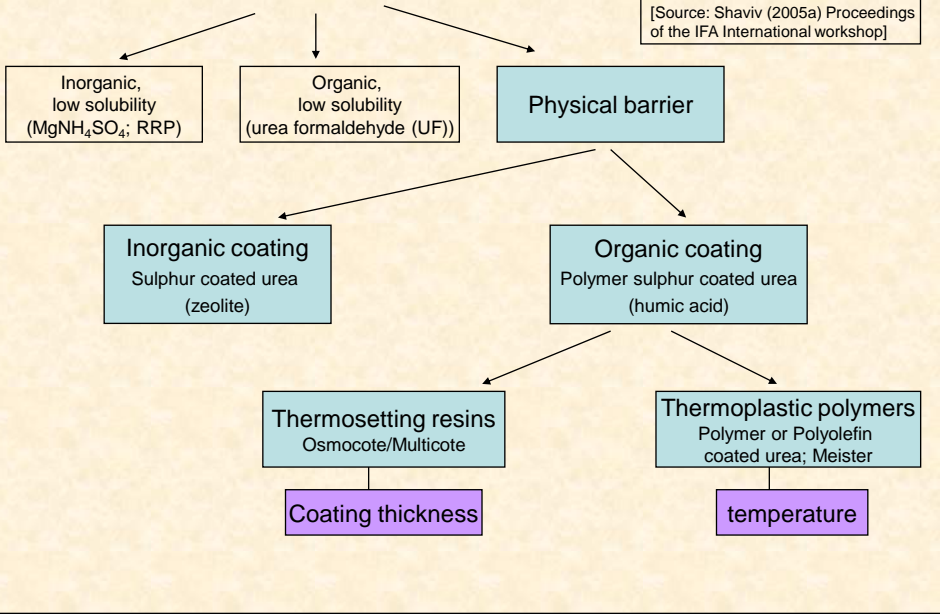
[Source: Shaviv (2005a) Proceedings of the IFA International workshop]

Inorganic, low solubility ($MgNH_4SO_4$; RRP)

Organic, low solubility (urea formaldehyde (UF))

Physical barrier

Inorganic coating
Sulphur coated urea
(zeolite)

Organic coating
Polymer sulphur coated urea
(humic acid)

Thermosetting resins
Osmocote/Multicote

Thermoplastic polymers
Polymer or Polyolefin coated urea; Meister

Coating thickness

temperature